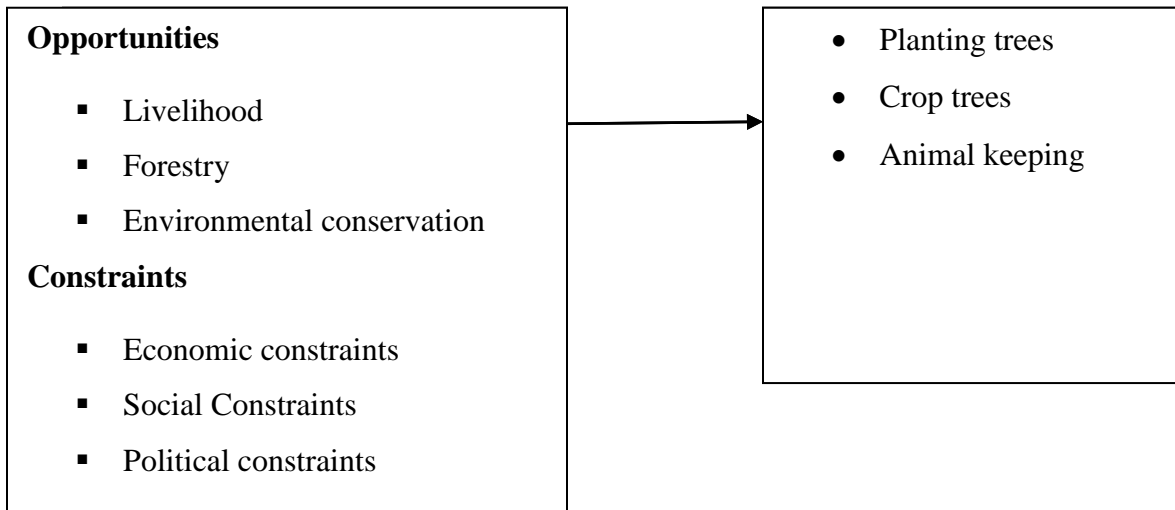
**Opportunities**

- Livelihood
- Forestry
- Environmental conservation

**Constraints**

- Economic constraints
- Social Constraints
- Political constraints

- Planting trees
- Crop trees
- Animal keeping